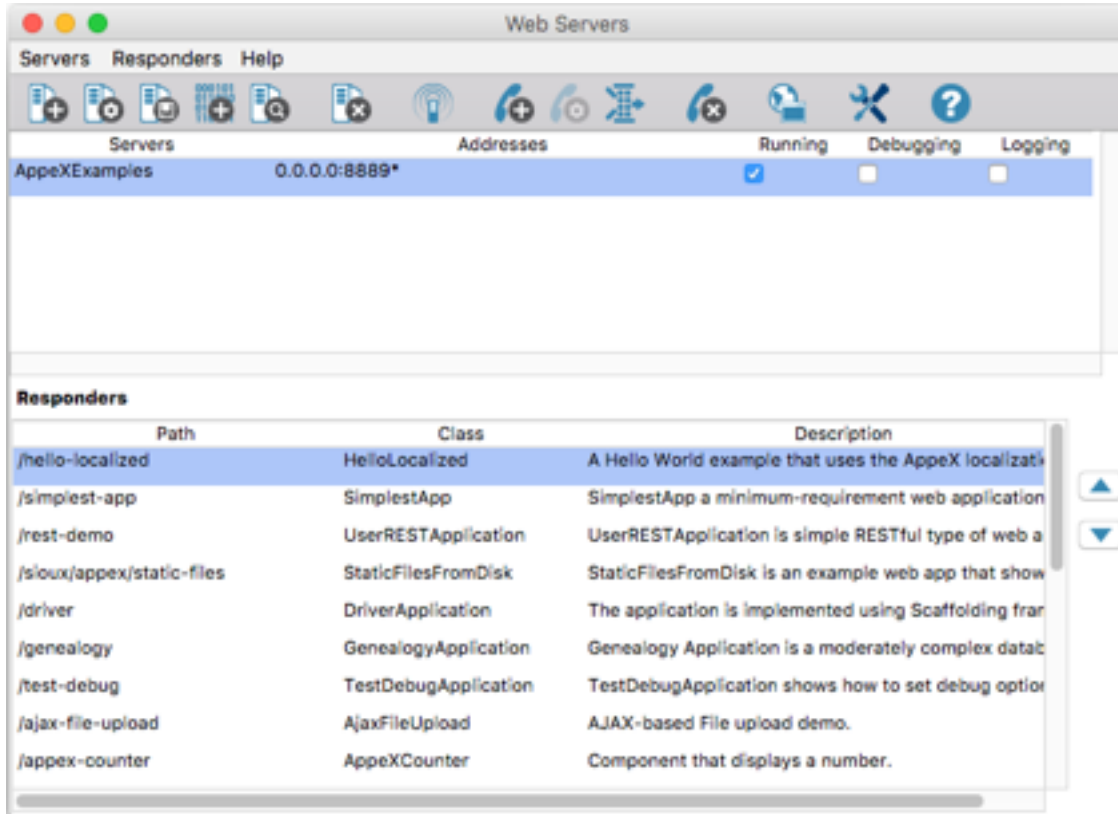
Web Servers

Servers Responders Help

| Servers | Addresses | Running | Debugging | Logging |
|---|---|---|---|---|
| AppeXExamples | 0.0.0.0:8889* | ☑ | ☐ | ☐ |

Responders

| Path | Class | Description |
|---|---|---|
| /hello-localized | HelloLocalized | A Hello World example that uses the AppeX localizati |
| /simplest-app | SimplestApp | SimplestApp a minimum-requirement web application |
| /rest-demo | UserRESTApplication | UserRESTApplication is simple RESTful type of web a |
| /sioux/appex/static-files | StaticFilesFromDisk | StaticFilesFromDisk is an example web app that show |
| /driver | DriverApplication | The application is implemented using Scaffolding fran |
| /genealogy | GenealogyApplication | Genealogy Application is a moderately complex datab |
| /test-debug | TestDebugApplication | TestDebugApplication shows how to set debug optior |
| /ajax-file-upload | AjaxFileUpload | AJAX-based File upload demo. |
| /appex-counter | AppeXCounter | Component that displays a number. |